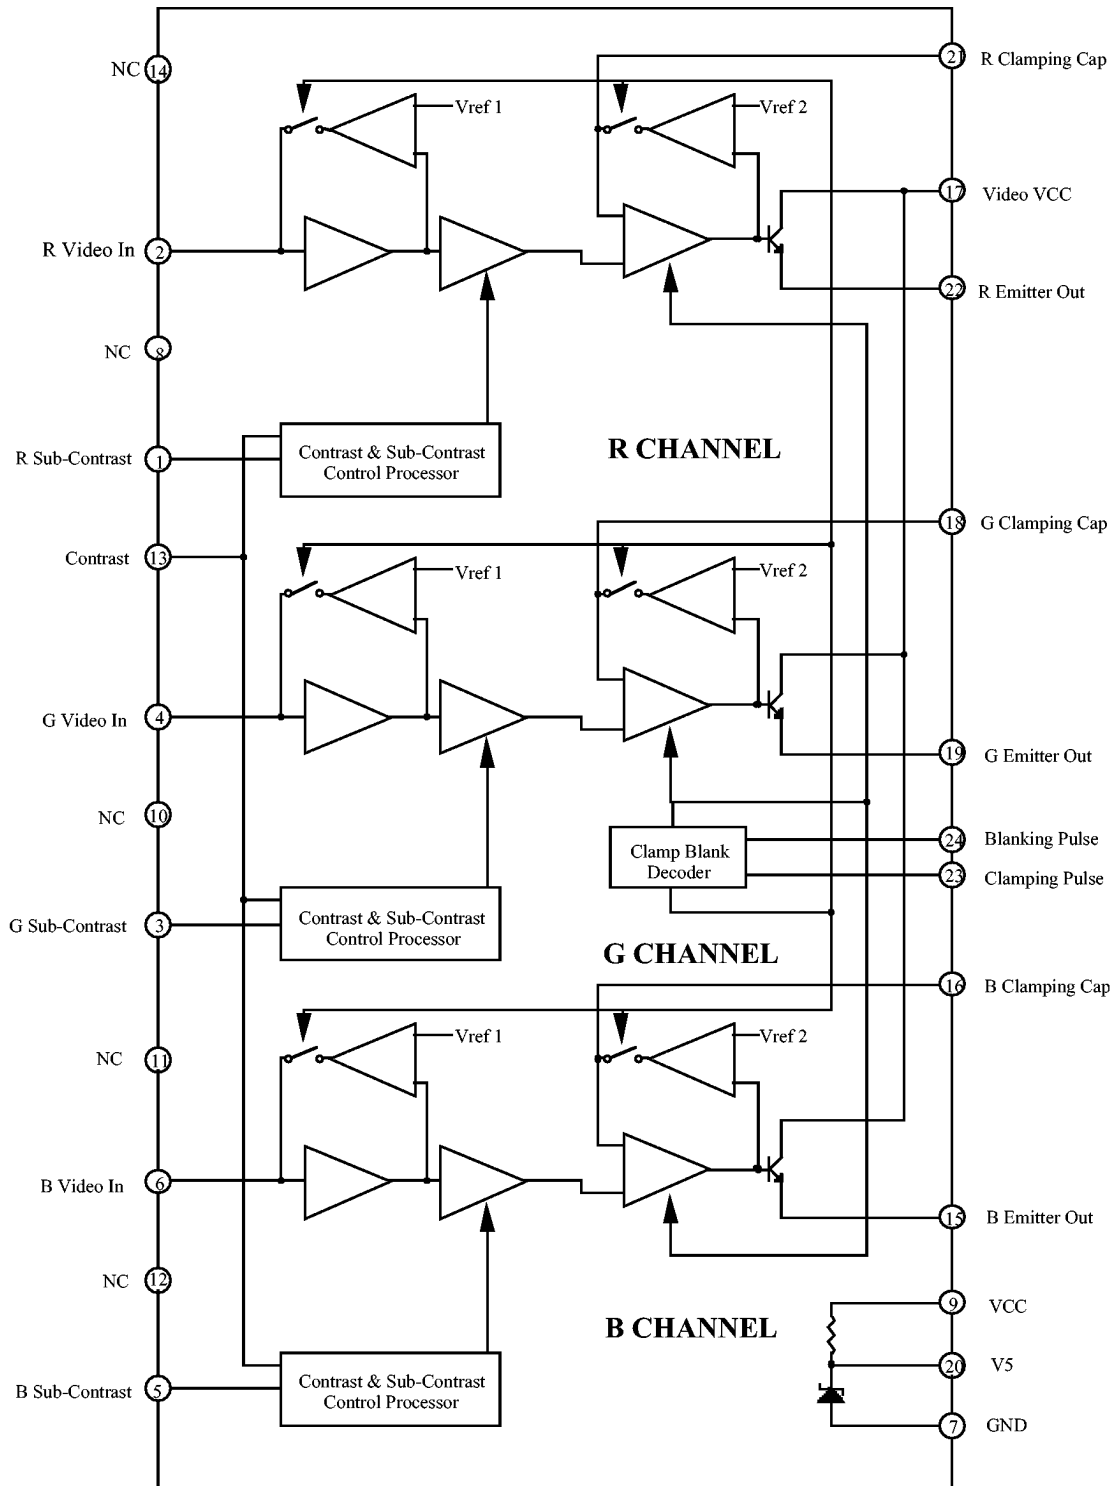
NC 14
21 R Clamping Cap
Vref 1
Vref 2
17 Video VCC
R Video In 2
22 R Emitter Out
NC 8
R Sub-Contrast 1
Contrast & Sub-Contrast Control Processor
R CHANNEL
18 G Clamping Cap
Contrast 13
Vref 1
Vref 2
G Video In 4
19 G Emitter Out
NC 10
Clamp Blank Decoder
24 Blanking Pulse
23 Clamping Pulse
G Sub-Contrast 3
Contrast & Sub-Contrast Control Processor
G CHANNEL
16 B Clamping Cap
NC 11
Vref 1
Vref 2
B Video In 6
15 B Emitter Out
NC 12
9 VCC
B CHANNEL
20 V5
B Sub-Contrast 5
Contrast & Sub-Contrast Control Processor
7 GND